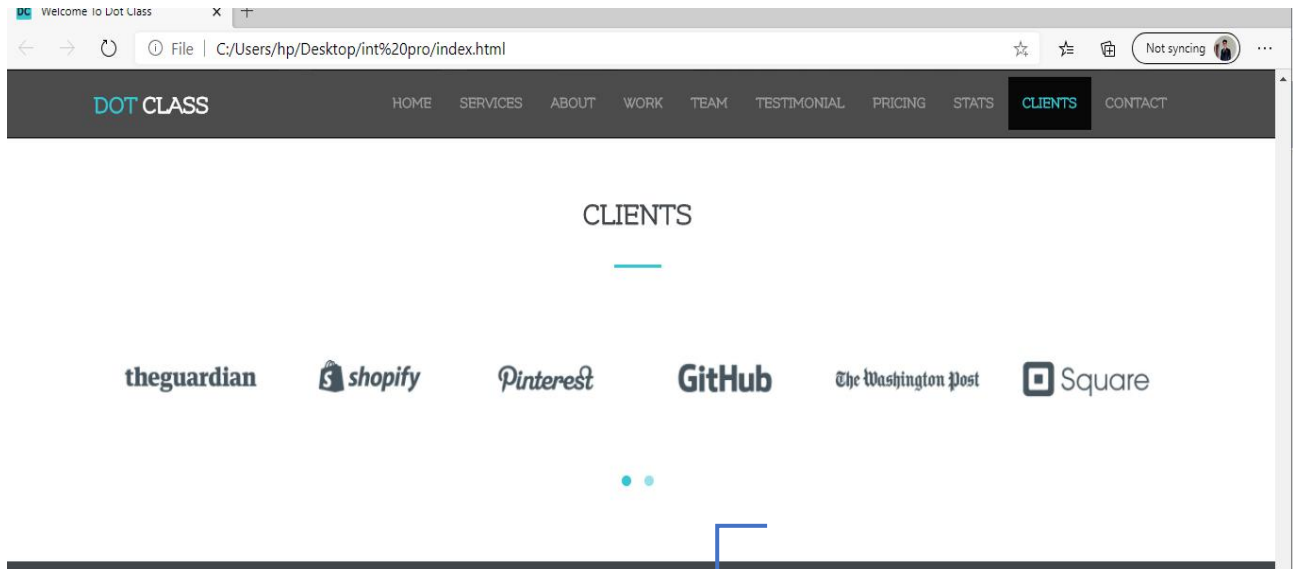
DC Welcome To Dot Class ×

File | C:/Users/hp/Desktop/int%20pro/index.html

Not syncing

DOT CLASS

HOME SERVICES ABOUT WORK TEAM TESTIMONIAL PRICING STATS CLIENTS CONTACT

CLIENTS

theguardian

shopify

Pinterest

GitHub

The Washington Post

Square